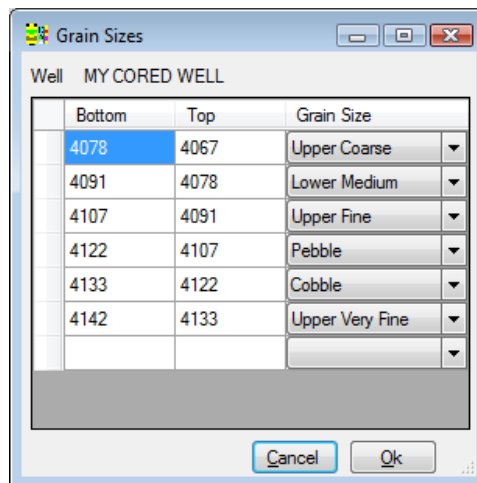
Grain Sizes

Well MY CORED WELL

| Bottom | Top | Grain Size |
|---|---|---|
| 4078 | 4067 | Upper Coarse |
| 4091 | 4078 | Lower Medium |
| 4107 | 4091 | Upper Fine |
| 4122 | 4107 | Pebble |
| 4133 | 4122 | Cobble |
| 4142 | 4133 | Upper Very Fine |
| | | |

Cancel Ok